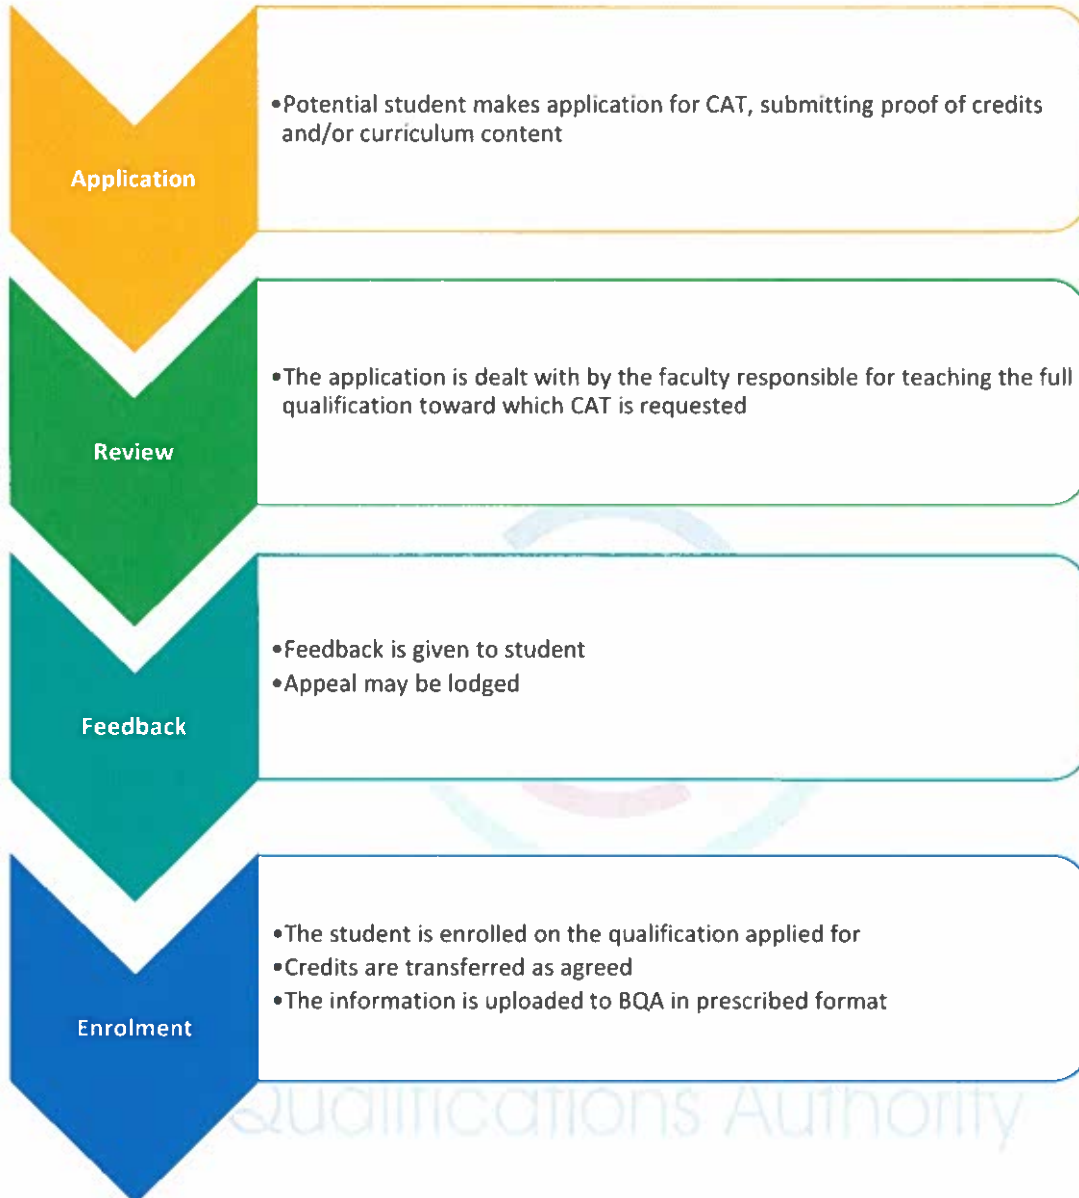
Application

•Potential student makes application for CAT, submitting proof of credits and/or curriculum content

Review

•The application is dealt with by the faculty responsible for teaching the full qualification toward which CAT is requested

Feedback

•Feedback is given to student
•Appeal may be lodged

Enrolment

•The student is enrolled on the qualification applied for
•Credits are transferred as agreed
•The information is uploaded to BQA in prescribed format

Qualifications Authority